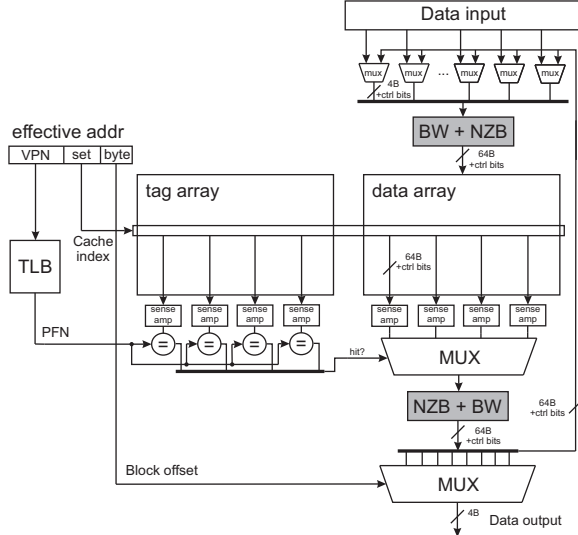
Data input

mux mux ... mux mux mux

4B +ctrl bits

BW + NZB

64B +ctrl bits

effective addr

VPN set byte

tag array

data array

Cache index

TLB

64B +ctrl bits

sense amp sense amp sense amp sense amp

sense amp sense amp sense amp sense amp

PFN

= = = =

hit?

MUX

NZB + BW

64B +ctrl bits

64B +ctrl bits

Block offset

MUX

4B Data output